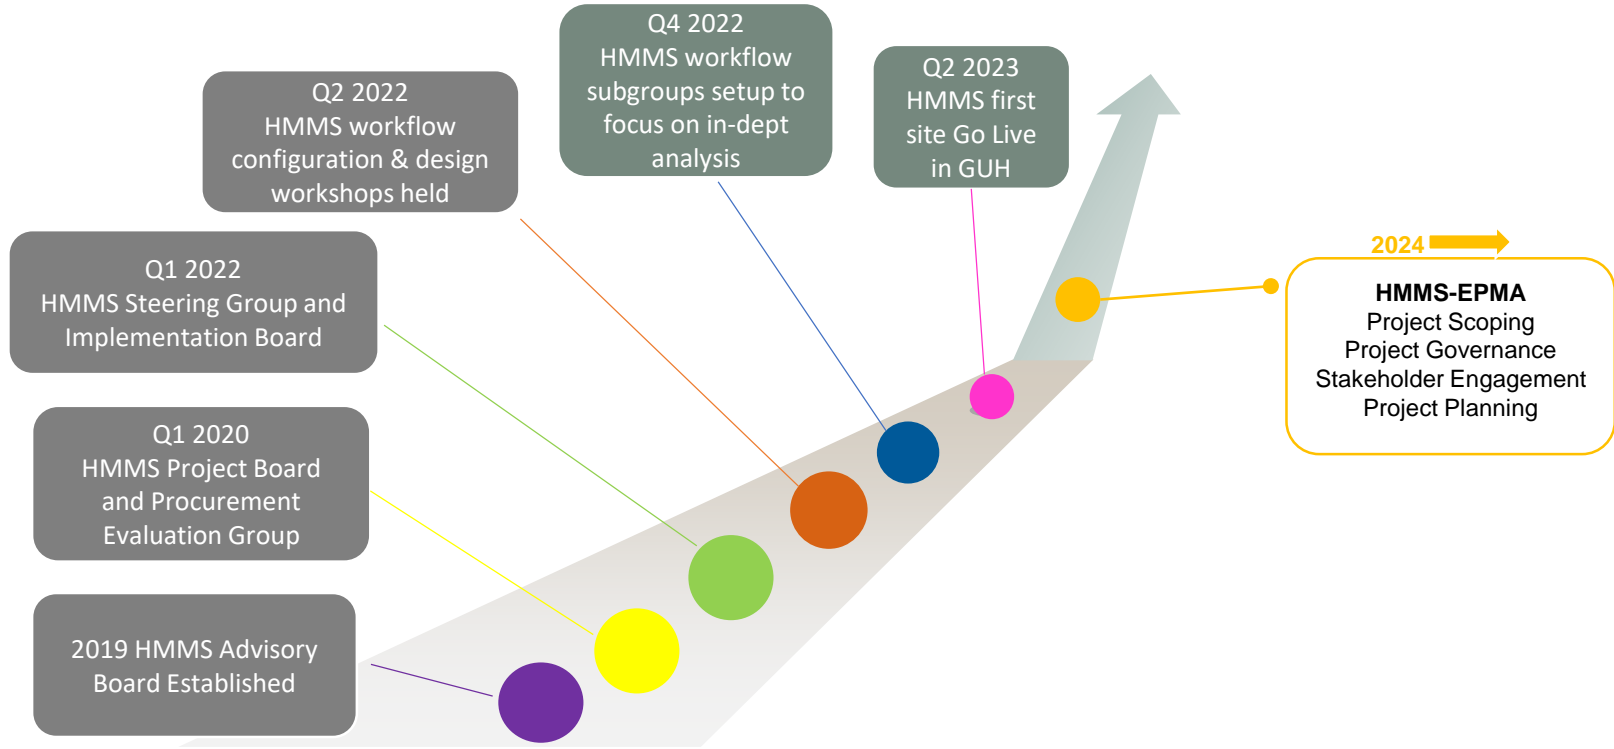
2019 HMMS Advisory Board Established

Q1 2020
HMMS Project Board and Procurement Evaluation Group

Q1 2022
HMMS Steering Group and Implementation Board

Q2 2022
HMMS workflow configuration & design workshops held

Q4 2022
HMMS workflow subgroups setup to focus on in-dept analysis

Q2 2023
HMMS first site Go Live in GUH

2024

HMMS-EPMA
Project Scoping
Project Governance
Stakeholder Engagement
Project Planning